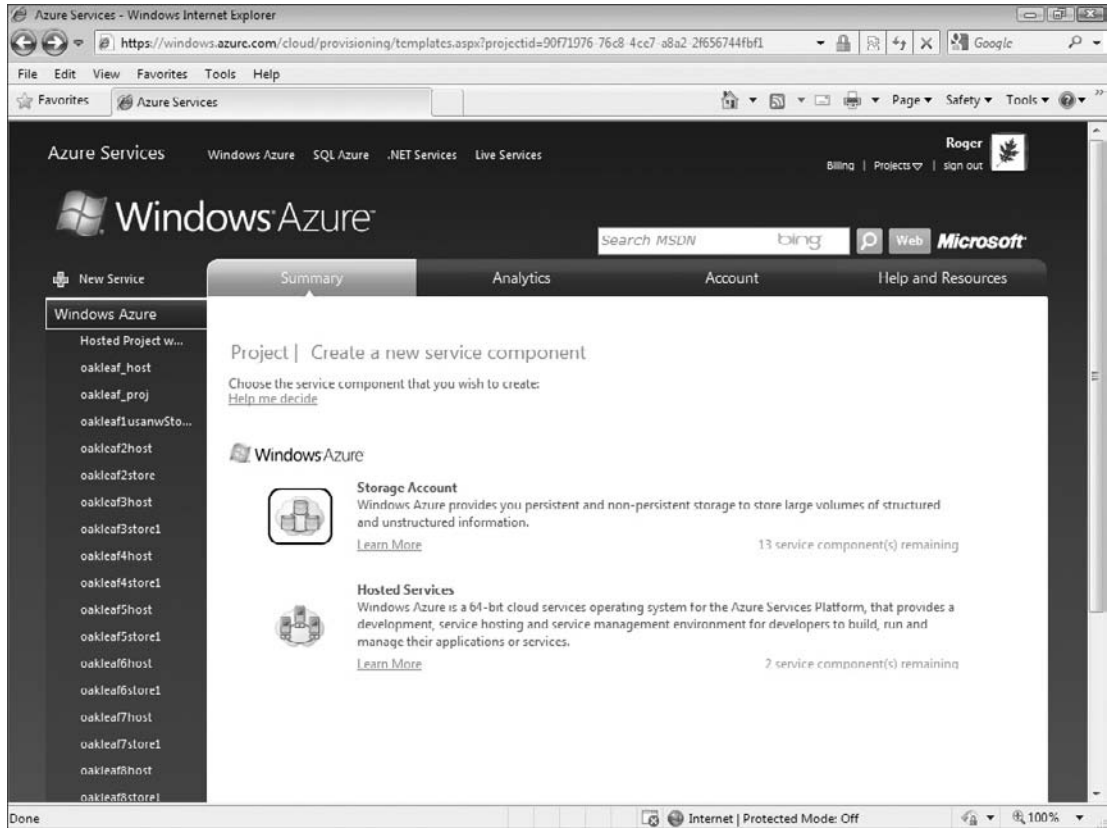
Azure Services - Windows Internet Explorer

https://windows.azure.com/cloud/provisioning/templates.aspx?projectid=90f71976-76c8-4ce7-a8a2-2f656744fbf1

Google

File Edit View Favorites Tools Help

Favorites Azure Services

Page ▾ Safety ▾ Tools ▾

Azure Services Windows Azure SQL Azure .NET Services Live Services

Roger
Billing | Projects | sign out

Windows Azure

Search MSDN bing Web Microsoft

New Service

Summary Analytics Account Help and Resources

Windows Azure
Hosted Project w...
oakleaf_host
oakleaf_proj
oakleaf1usanwSto...
oakleaf2host
oakleaf2store
oakleaf3host
oakleaf3store1
oakleaf4host
oakleaf4store1
oakleaf5host
oakleaf5store1
oakleaf6host
oakleaf6store1
oakleaf7host
oakleaf7store1
oakleaf8host
oakleaf8store1

Project | Create a new service component

Choose the service component that you wish to create:
Help me decide

Windows Azure

Storage Account
Windows Azure provides you persistent and non-persistent storage to store large volumes of structured and unstructured information.
Learn More
13 service component(s) remaining

Hosted Services
Windows Azure is a 64-bit cloud services operating system for the Azure Services Platform, that provides a development, service hosting and service management environment for developers to build, run and manage their applications or services.
Learn More
2 service component(s) remaining

Done

Internet | Protected Mode: Off

100%